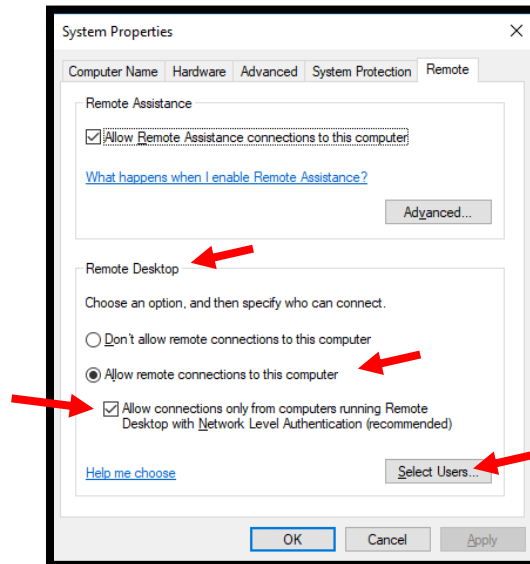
System Properties

Computer Name | Hardware | Advanced | System Protection | Remote

Remote Assistance

Allow Remote Assistance connections to this computer

What happens when I enable Remote Assistance?

Advanced...

Remote Desktop

Choose an option, and then specify who can connect.

Don't allow remote connections to this computer

Allow remote connections to this computer

Allow connections only from computers running Remote Desktop with Network Level Authentication (recommended)

Help me choose

Select Users...

OK

Cancel

Apply